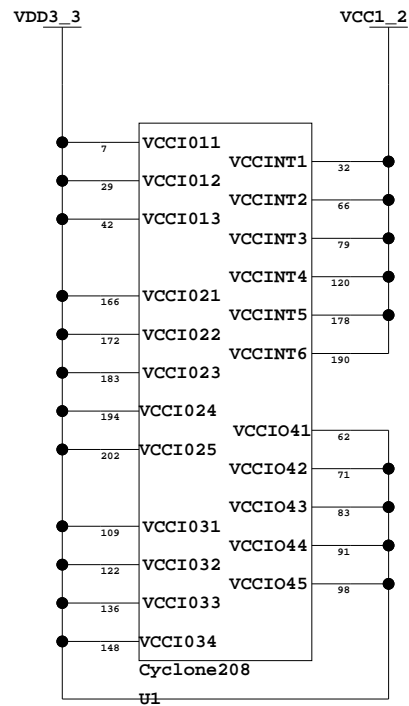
VDD3_3

VCC1_2

7 VCCI011
29 VCCI012
42 VCCI013
166 VCCI021
172 VCCI022
183 VCCI023
194 VCCI024
202 VCCI025
109 VCCI031
122 VCCI032
136 VCCI033
148 VCCI034

VCCINT1 32
VCCINT2 66
VCCINT3 79
VCCINT4 120
VCCINT5 178
VCCINT6 190
VCCIO41 62
VCCIO42 71
VCCIO43 83
VCCIO44 91
VCCIO45 98

Cyclone208

U1